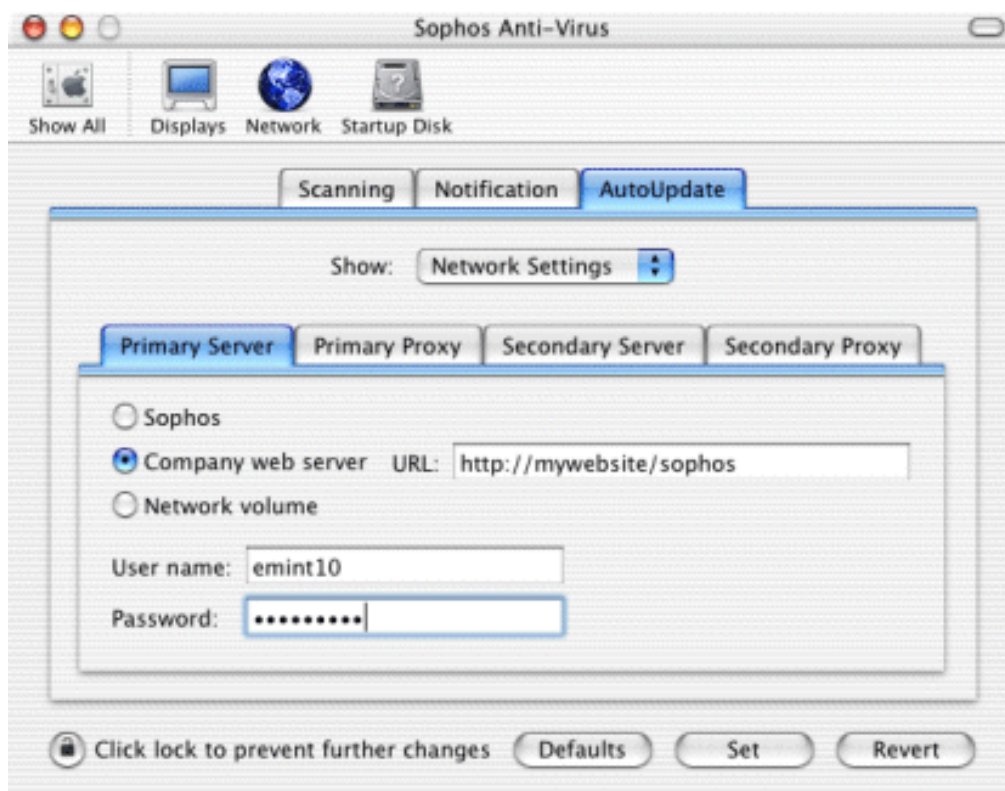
Sophos Anti-Virus

Show All
Displays
Network
Startup Disk

Scanning
Notification
AutoUpdate

Show: Network Settings

Primary Server
Primary Proxy
Secondary Server
Secondary Proxy

Sophos
Company web server URL: http://mywebsite/sophos
Network volume

User name: emint10
Password: ••••••••••

Click lock to prevent further changes
Defaults
Set
Revert